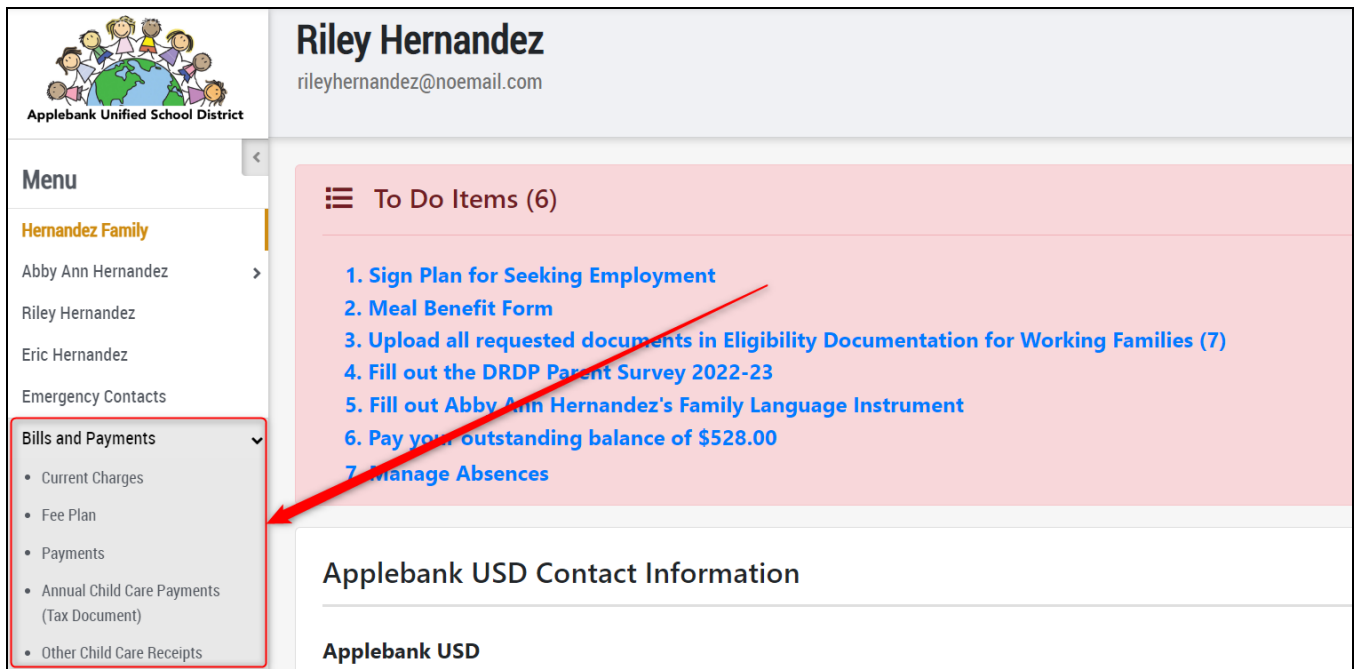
Applebank Unified School District

Riley Hernandez
rileyhernandez@noemail.com

Menu

Hernandez Family
Abby Ann Hernandez
Riley Hernandez
Eric Hernandez
Emergency Contacts
Bills and Payments
- Current Charges
- Fee Plan
- Payments
- Annual Child Care Payments (Tax Document)
- Other Child Care Receipts

To Do Items (6)

1. Sign Plan for Seeking Employment
2. Meal Benefit Form
3. Upload all requested documents in Eligibility Documentation for Working Families (7)
4. Fill out the DRDP Parent Survey 2022-23
5. Fill out Abby Ann Hernandez's Family Language Instrument
6. Pay your outstanding balance of $528.00
7. Manage Absences

Applebank USD Contact Information

Applebank USD